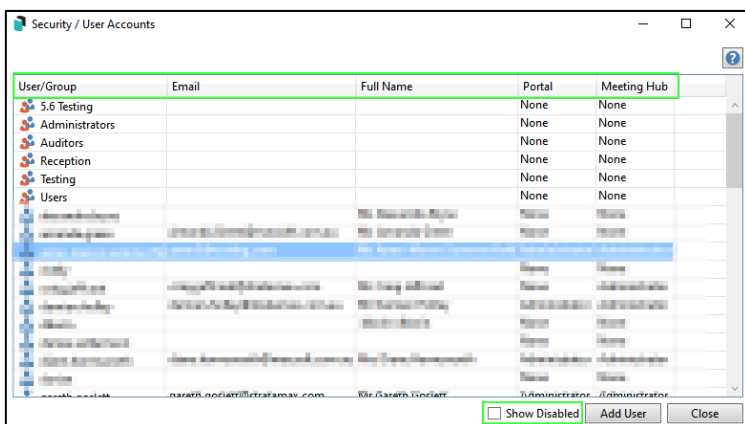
Security / User Accounts

| User/Group | Email | Full Name | Portal | Meeting Hub |
|---|---|---|---|---|
| 5.6 Testing | | | None | None |
| Administrators | | | None | None |
| Auditors | | | None | None |
| Reception | | | None | None |
| Testing | | | None | None |
| Users | | | None | None |
| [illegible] | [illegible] | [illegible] | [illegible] | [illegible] |
| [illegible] | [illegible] | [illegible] | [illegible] | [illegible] |
| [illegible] | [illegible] | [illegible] | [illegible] | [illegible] |
| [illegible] | | | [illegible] | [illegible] |
| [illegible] | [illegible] | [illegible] | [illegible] | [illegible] |
| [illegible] | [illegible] | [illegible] | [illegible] | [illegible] |
| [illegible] | | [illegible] | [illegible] | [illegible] |
| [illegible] | | | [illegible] | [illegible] |
| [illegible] | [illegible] | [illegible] | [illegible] | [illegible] |
| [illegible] | | | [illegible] | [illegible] |
| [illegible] | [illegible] | Mr Gareth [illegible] | Administrator | Administrator |

Show Disabled
Add User
Close